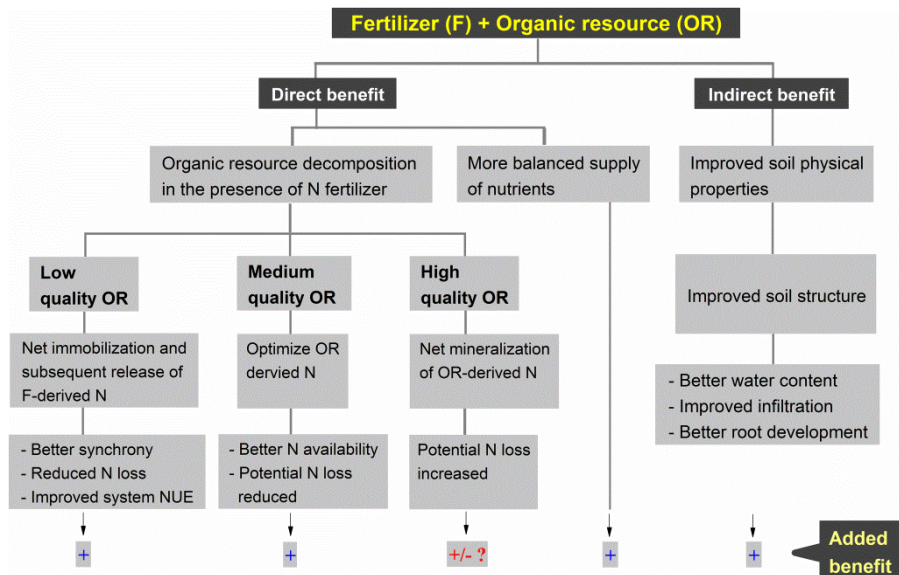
Fertilizer (F) + Organic resource (OR)

Direct benefit

Indirect benefit

Organic resource decomposition in the presence of N fertilizer

More balanced supply of nutrients

Improved soil physical properties

Low quality OR

Medium quality OR

High quality OR

Improved soil structure

Net immobilization and subsequent release of F-derived N

Optimize OR dervied N

Net mineralization of OR-derived N

- Better water content
- Improved infiltration
- Better root development

- Better synchrony
- Reduced N loss
- Improved system NUE

- Better N availability
- Potential N loss reduced

Potential N loss increased

+

+

+/- ?

+

+

Added benefit